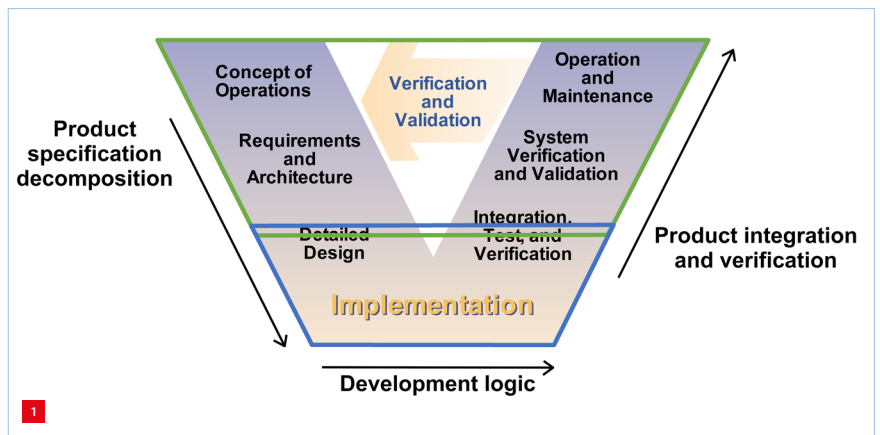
Concept of Operations

Verification and Validation

Operation and Maintenance

Product specification decomposition

Requirements and Architecture

System Verification and Validation

Detailed Design

Integration, Test, and Verification

Product integration and verification

Implementation

Development logic

1